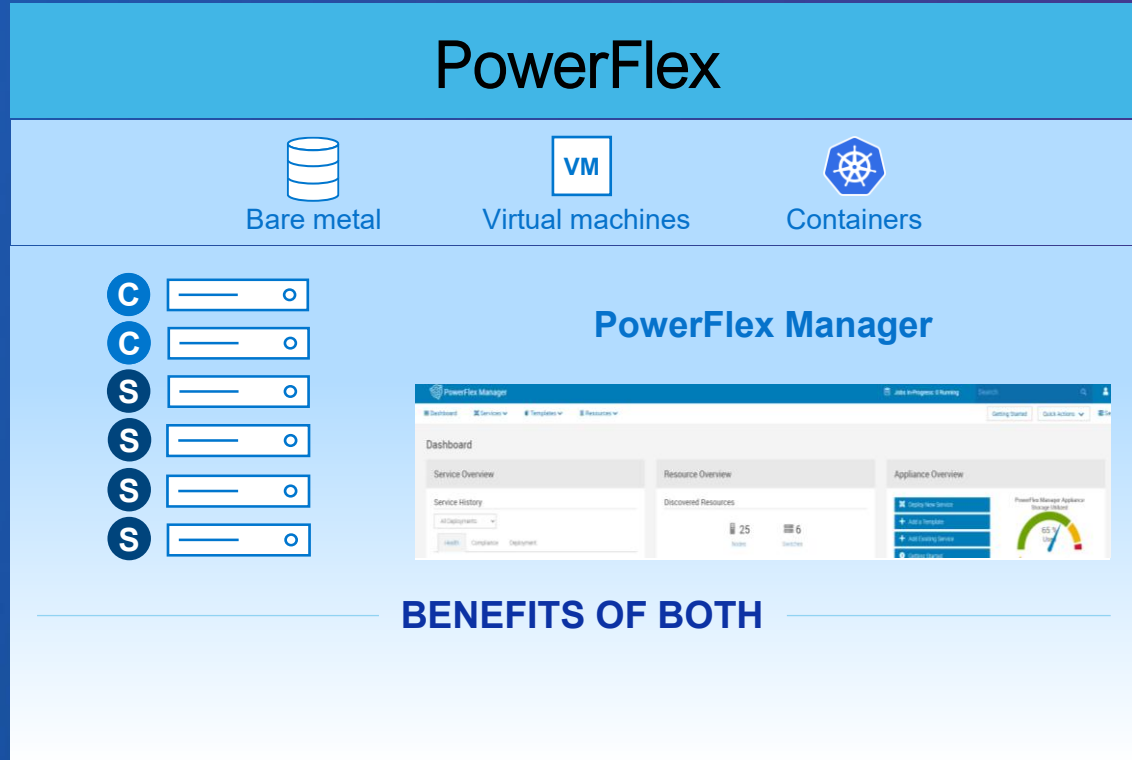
PowerFlex

Bare metal

VM

Virtual machines

Containers

C
C
S
S
S
S

PowerFlex Manager

PowerFlex Manager

Jobs In-Progress: 0 Running

Search

Dashboard Services Templates Resources

Getting Started Quick Actions

Dashboard

Service Overview

Service History

All Deployments

Health Compliance Deployment

Resource Overview

Discovered Resources

25 Nodes

6 Switches

Appliance Overview

Deploy New Service

Add a Template

Add Existing Service

Getting Started

PowerFlex Manager Appliance Storage Utilized

65 % Used

BENEFITS OF BOTH